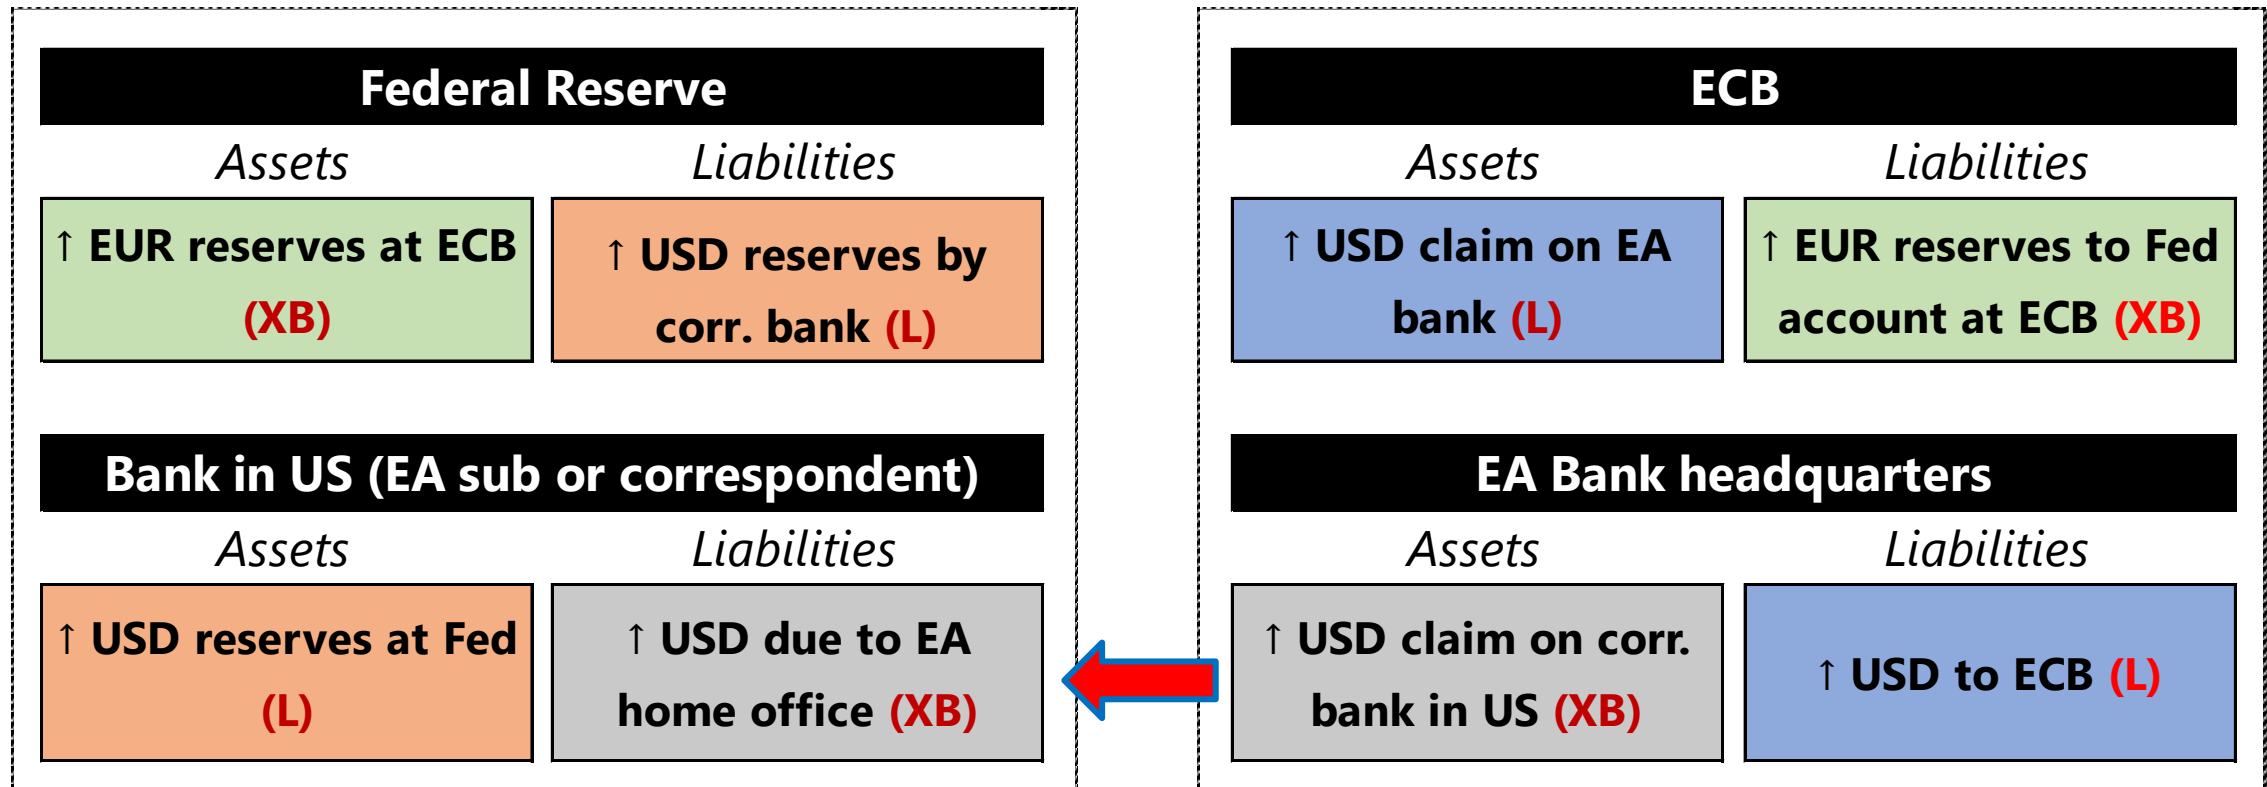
Federal Reserve

| Assets | Liabilities |
|---|---|
| ↑ EUR reserves at ECB (XB) | ↑ USD reserves by corr. bank (L) |

Bank in US (EA sub or correspondent)

| Assets | Liabilities |
|---|---|
| ↑ USD reserves at Fed (L) | ↑ USD due to EA home office (XB) |

ECB

| Assets | Liabilities |
|---|---|
| ↑ USD claim on EA bank (L) | ↑ EUR reserves to Fed account at ECB (XB) |

EA Bank headquarters

| Assets | Liabilities |
|---|---|
| ↑ USD claim on corr. bank in US (XB) | ↑ USD to ECB (L) |